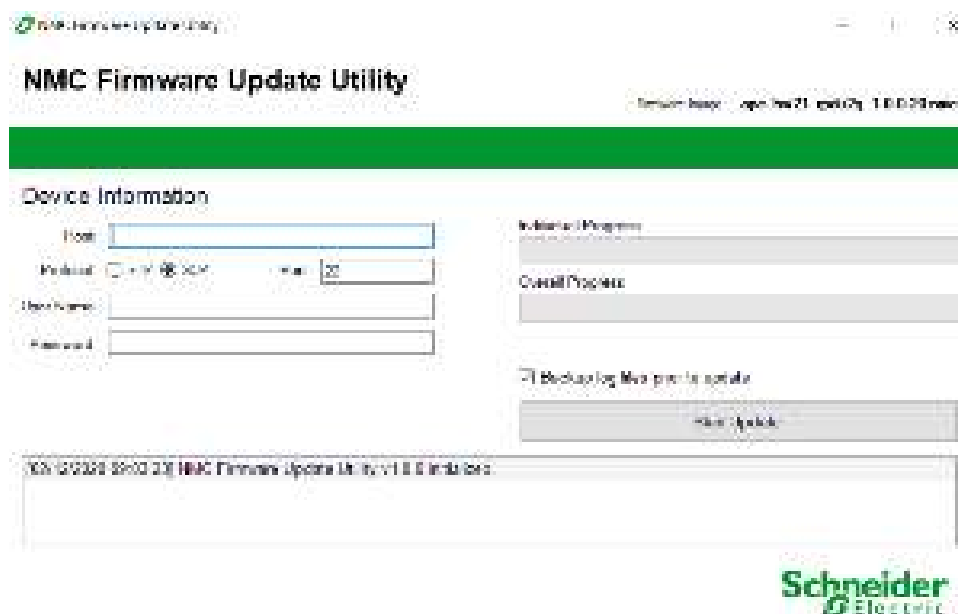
NMC Firmware Update Utility

NMC Firmware Update Utility

Version Image: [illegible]

Device Information

Host:

Protocol: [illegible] SCP

Port: 22

User Name:

Password:

Individual Progress

Overall Progress

Backup log files prior to update

Start Update

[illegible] NMC Firmware Update Utility v1.0.0 initialized.

Schneider Electric